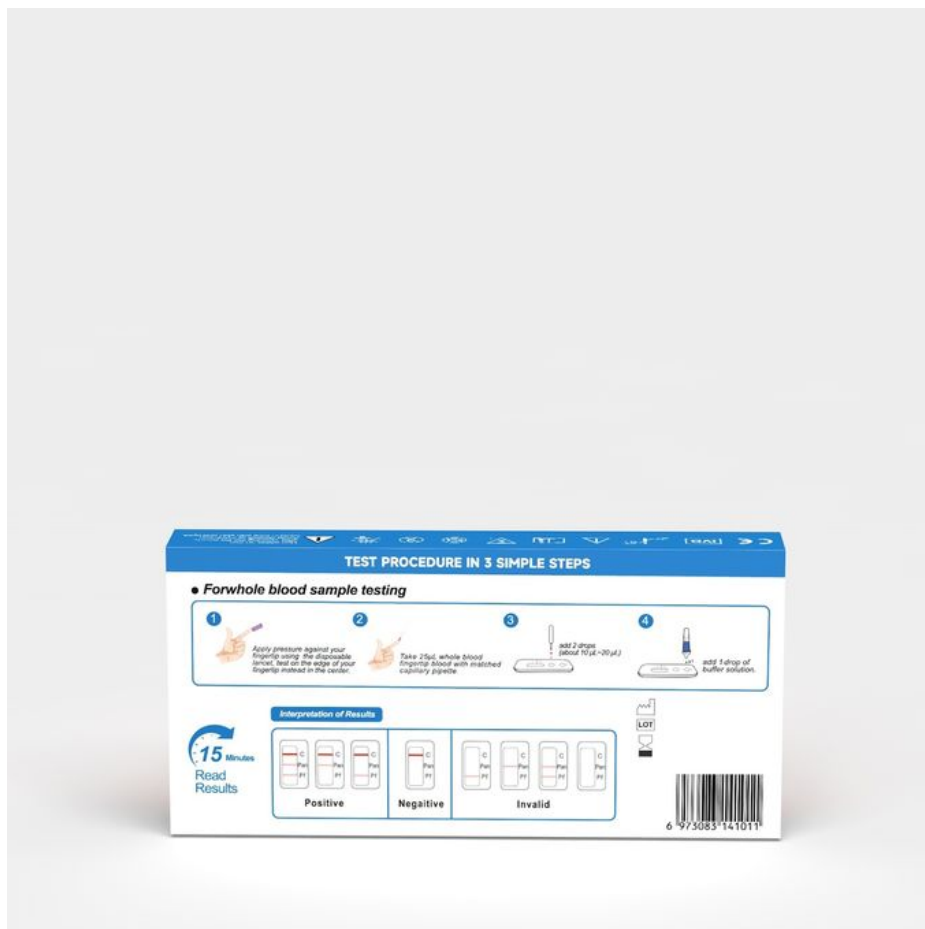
TEST PROCEDURE IN 3 SIMPLE STEPS

• Forwhole blood sample testing

1
Apply pressure against your fingertip using the disposable lancet, test on the edge of your fingertip instead in the center.

2
Take 25µl whole blood fingertip blood with matched capillary pipette

3
add 2 drops (about 10 µL~20 µL)

4
add 1 drop of buffer solution.

15 Minutes
Read Results

Interpretation of Results

| C Pan Pf | C Pan Pf | C Pan Pf | C Pan Pf | C Pan Pf | C Pan Pf | C Pan Pf | C Pan Pf |
|---|---|---|---|---|---|---|---|
| Positive | | | Negative | Invalid | | | |

LOT

6 973083 141011